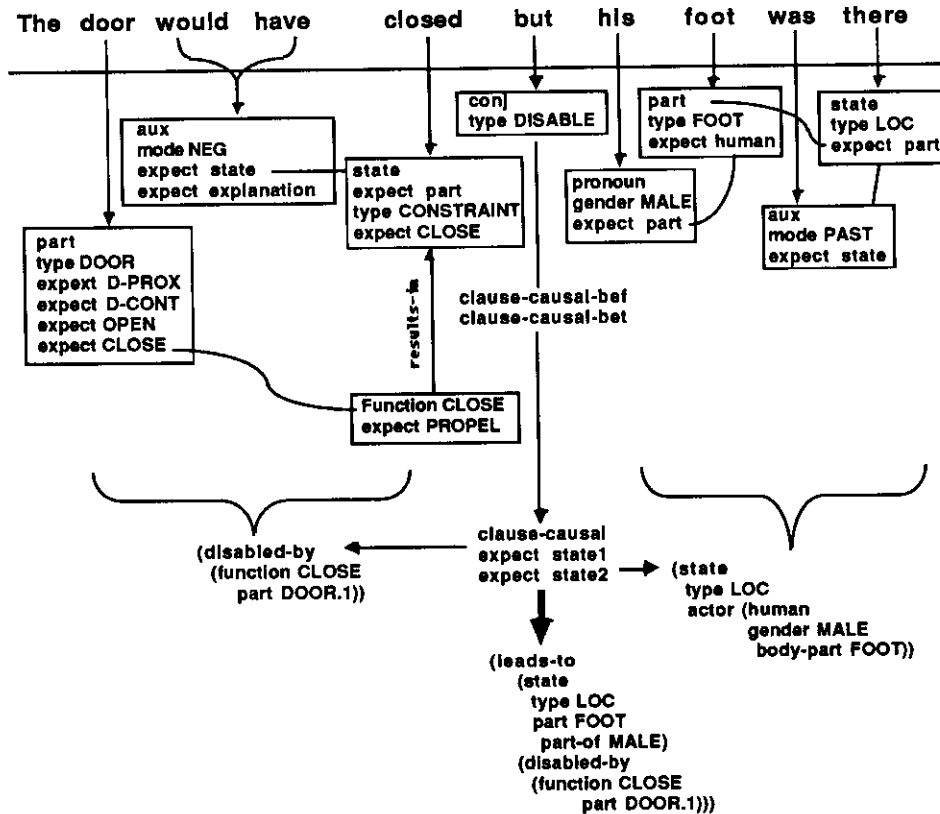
The door would have closed but his foot was there

aux
mode NEG
expect state
expect explanation

state
expect part
type CONSTRAINT
expect CLOSE

conj
type DISABLE

pronoun
gender MALE
expect part

part
type FOOT
expect human

state
type LOC
expect part

aux
mode PAST
expect state

part
type DOOR
expext D-PROX
expect D-CONT
expect OPEN
expect CLOSE

results-in

clause-causal-bef
clause-causal-bet

Function CLOSE
expect PROPEL

clause-causal
expect state1
expect state2

(disabled-by
(function CLOSE
part DOOR.1))

(state
type LOC
actor (human
gender MALE
body-part FOOT))

(leads-to
(state
type LOC
part FOOT
part-of MALE)
(disabled-by
(function CLOSE
part DOOR.1)))